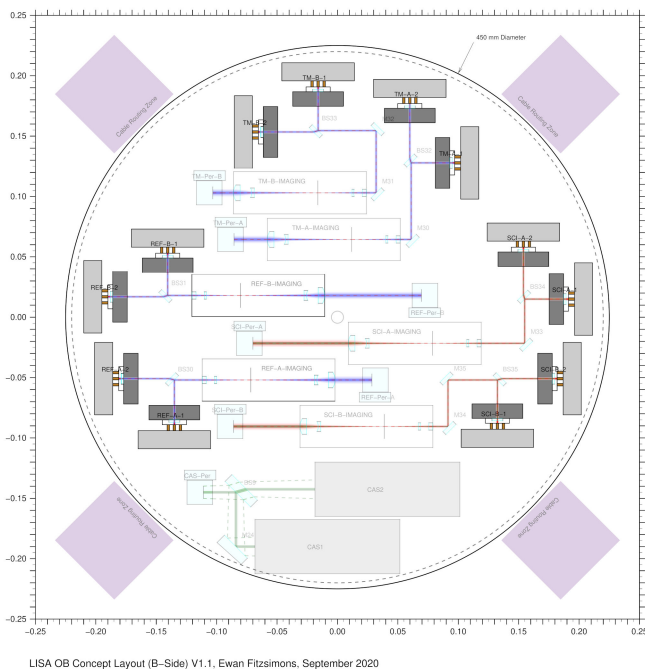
0.25
0.20
0.15
0.10
0.05
0.00
−0.05
−0.10
−0.15
−0.20
−0.25

450 mm Diameter

Cable Routing Zone
Cable Routing Zone
Cable Routing Zone
Cable Routing Zone

TM−B−1
TM−A−2
TM−B−2
BS33
BS
BS32
TM−A−1
TM−Per−B
TM−B−IMAGING
M31
TM−Per−A
TM−A−IMAGING
M30
REF−B−1
SCI−A−2
REF−B−2
BS31
REF−B−IMAGING
REF−Per−B
BS34
SCI−A−1
SCI−Per−A
SCI−A−IMAGING
M33
REF−A−2
BS30
REF−A−IMAGING
M35
BS35
SCI−B−2
REF−Per−A
REF−A−1
SCI−Per−B
SCI−B−IMAGING
M34
SCI−B−1
CAS−Per
BS8
CAS2
BS9
CAS1

−0.25
−0.20
−0.15
−0.10
−0.05
0.00
0.05
0.10
0.15
0.20
0.25

LISA OB Concept Layout (B−Side) V1.1, Ewan Fitzsimons, September 2020